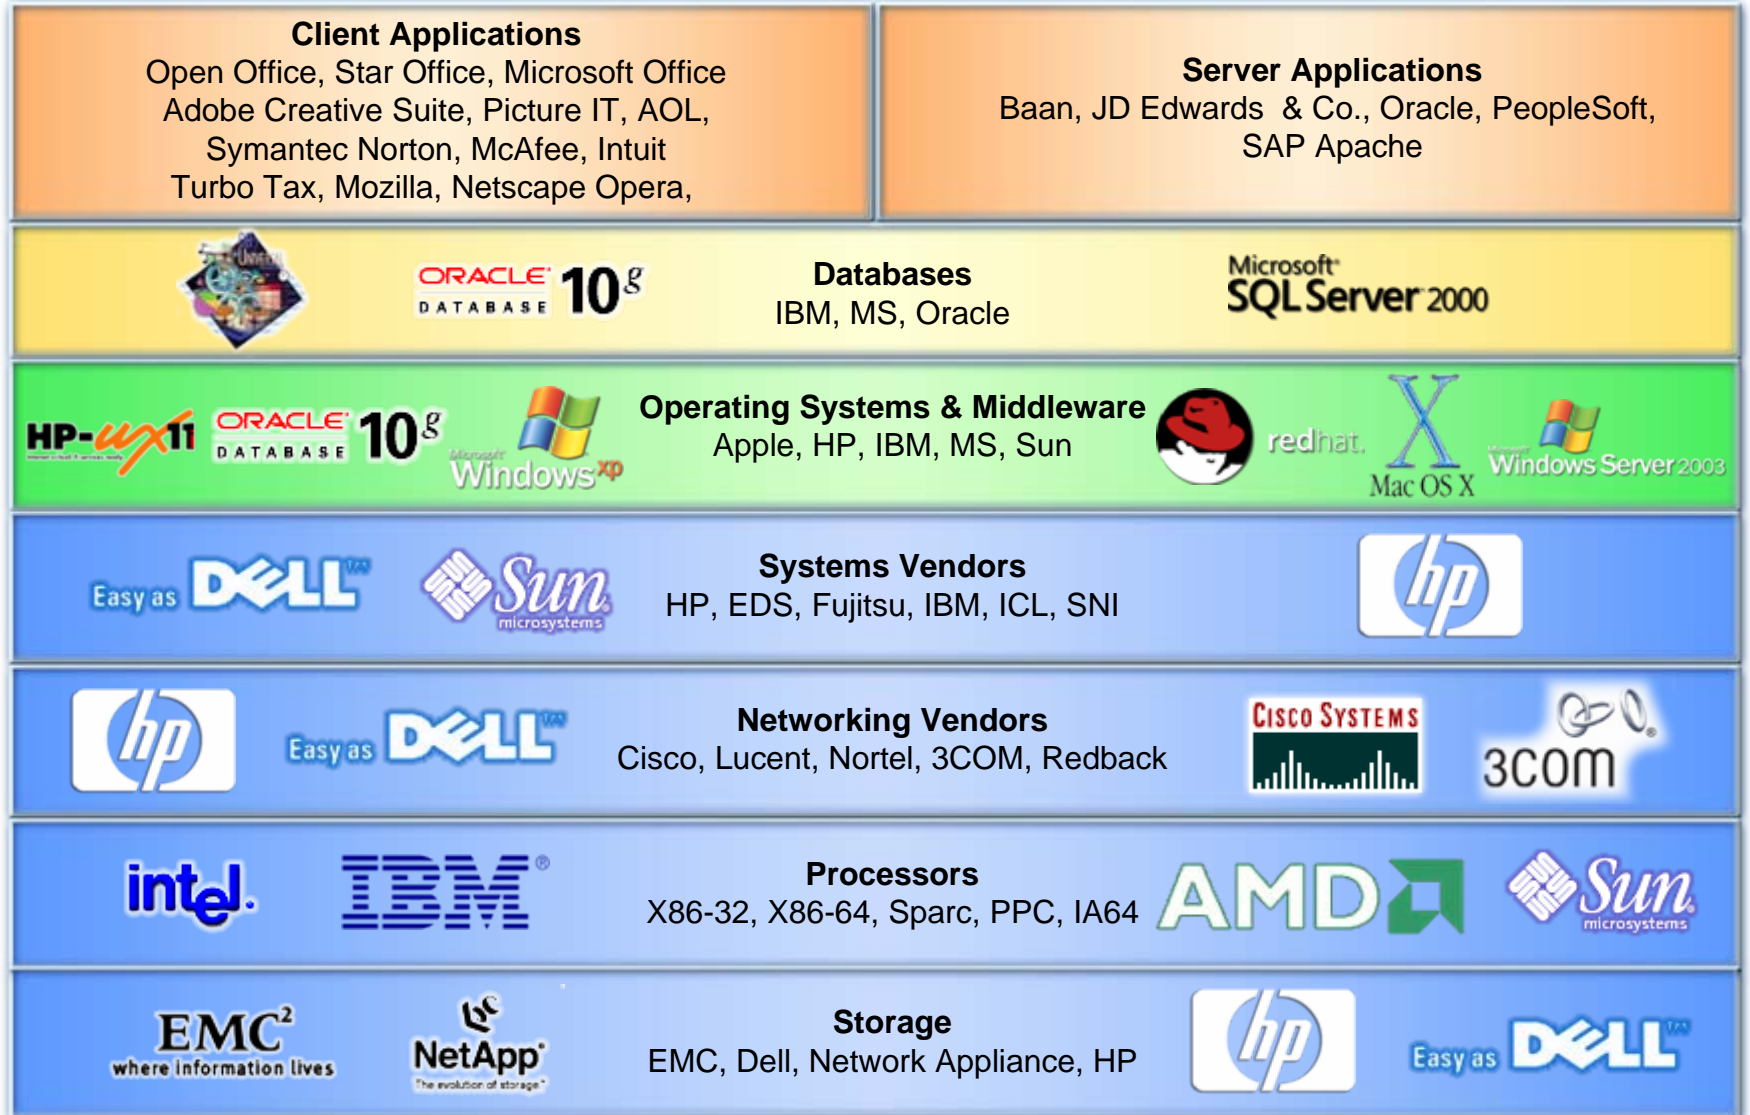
Client Applications
Open Office, Star Office, Microsoft Office Adobe Creative Suite, Picture IT, AOL, Symantec Norton, McAfee, Intuit Turbo Tax, Mozilla, Netscape Opera,

Server Applications
Baan, JD Edwards & Co., Oracle, PeopleSoft, SAP Apache

ORACLE DATABASE $10^g$

Databases
IBM, MS, Oracle

Microsoft SQL Server 2000

HP-UX 11i

ORACLE DATABASE $10^g$

Microsoft Windows xp

Operating Systems & Middleware
Apple, HP, IBM, MS, Sun

redhat.

X Mac OS X

Microsoft Windows Server 2003

Easy as DELL

Sun microsystems

Systems Vendors
HP, EDS, Fujitsu, IBM, ICL, SNI

hp

hp

Easy as DELL

Networking Vendors
Cisco, Lucent, Nortel, 3COM, Redback

CISCO SYSTEMS

3COM

intel.

IBM

Processors
X86-32, X86-64, Sparc, PPC, IA64

AMD

Sun microsystems

EMC² where information lives

NetApp The evolution of storage

Storage
EMC, Dell, Network Appliance, HP

hp

Easy as DELL